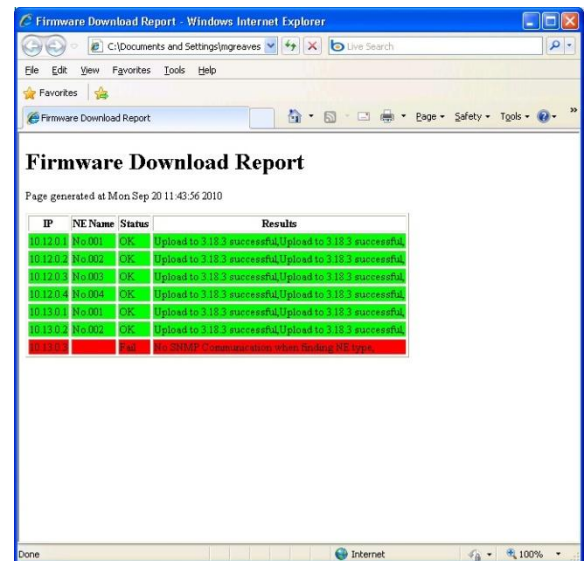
Firmware Download Report - Windows Internet Explorer

C:\Documents and Settings\mgreaves

Live Search

File Edit View Favorites Tools Help

Favorites

Firmware Download Report

Page ▾ Safety ▾ Tools ▾

# Firmware Download Report

Page generated at Mon Sep 20 11:43:56 2010

| IP | NE Name | Status | Results |
|---|---|---|---|
| 10.12.0.1 | No.001 | OK | Upload to 3.18.3 successful,Upload to 3.18.3 successful, |
| 10.12.0.2 | No.002 | OK | Upload to 3.18.3 successful,Upload to 3.18.3 successful, |
| 10.12.0.3 | No.003 | OK | Upload to 3.18.3 successful,Upload to 3.18.3 successful, |
| 10.12.0.4 | No.004 | OK | Upload to 3.18.3 successful,Upload to 3.18.3 successful, |
| 10.13.0.1 | No.001 | OK | Upload to 3.18.3 successful,Upload to 3.18.3 successful, |
| 10.13.0.2 | No.002 | OK | Upload to 3.18.3 successful,Upload to 3.18.3 successful, |
| 10.13.0.3 | | Fail | No SNMP Communication when finding NE type, |

Done

Internet

100%